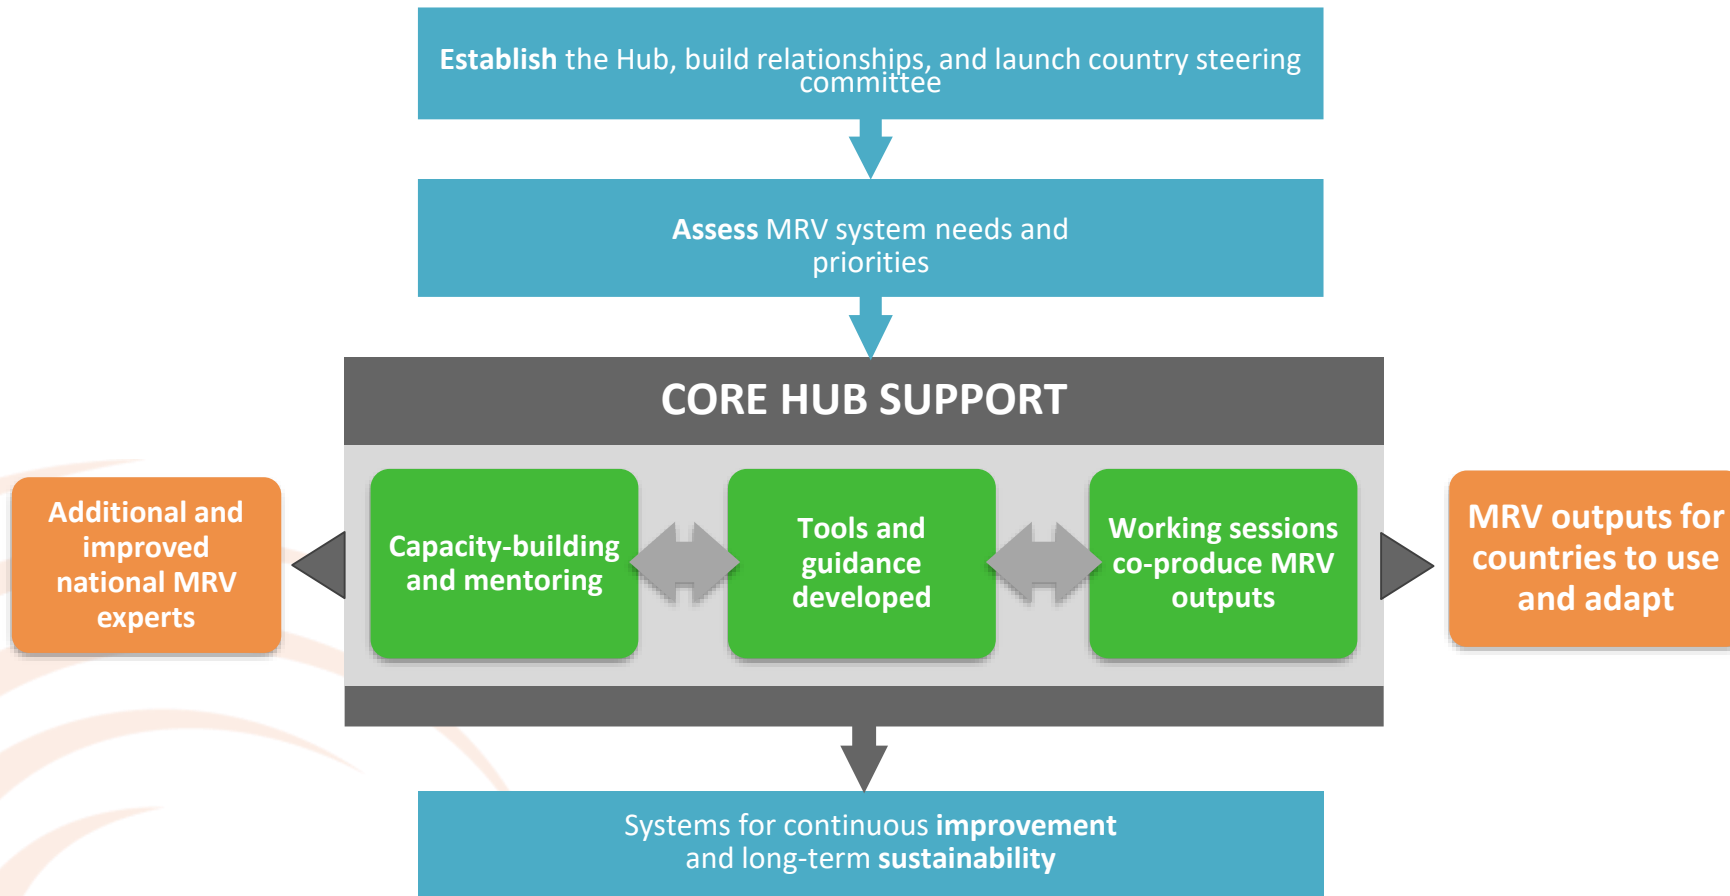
Establish the Hub, build relationships, and launch country steering committee

Assess MRV system needs and priorities

CORE HUB SUPPORT

Additional and improved national MRV experts

Capacity-building and mentoring

Tools and guidance developed

Working sessions co-produce MRV outputs

MRV outputs for countries to use and adapt

Systems for continuous improvement and long-term sustainability